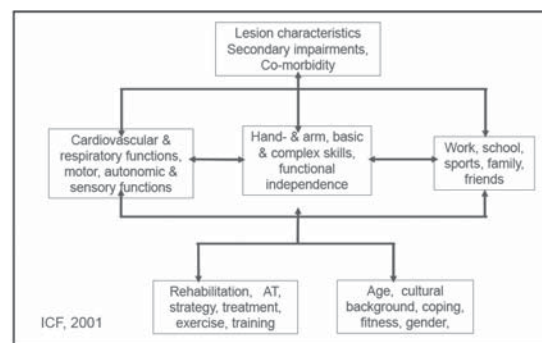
Lesion characteristics
Secondary impairments,
Co-morbidity

Cardiovascular & respiratory functions, motor, autonomic & sensory functions

Hand- & arm, basic & complex skills, functional independence

Work, school, sports, family, friends

Rehabilitation, AT, strategy, treatment, exercise, training

Age, cultural background, coping, fitness, gender,

ICF, 2001